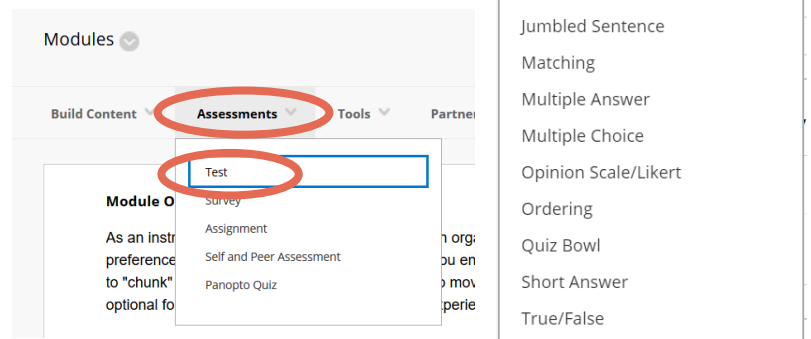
Modules

Build Content
Assessments
Tools
Partner

Test
Survey
Assignment
Self and Peer Assessment
Panopto Quiz

Module O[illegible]

As an instr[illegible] n orga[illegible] preference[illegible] ou en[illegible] to "chunk"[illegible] to mov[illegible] optional fo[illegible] xperie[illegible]

Jumbled Sentence
Matching
Multiple Answer
Multiple Choice
Opinion Scale/Likert
Ordering
Quiz Bowl
Short Answer
True/False